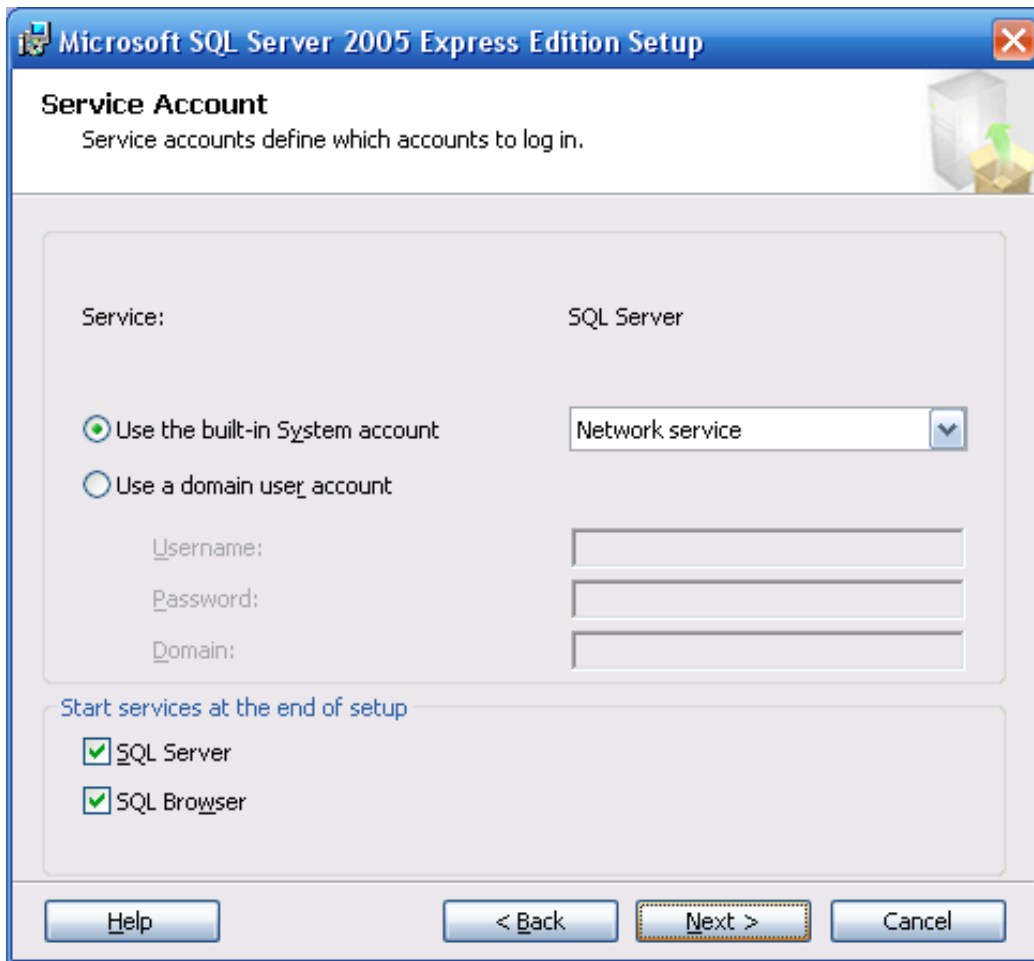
Microsoft SQL Server 2005 Express Edition Setup

Service Account
Service accounts define which accounts to log in.

Service: SQL Server

Use the built-in System account
Network service
Use a domain user account

Username:
Password:
Domain:

Start services at the end of setup
SQL Server
SQL Browser

Help
< Back
Next >
Cancel